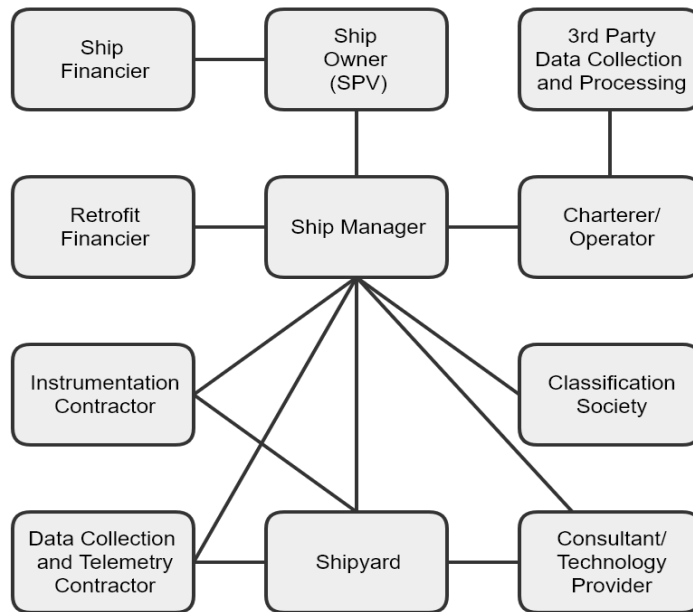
Ship Financier

Ship Owner (SPV)

3rd Party Data Collection and Processing

Retrofit Financier

Ship Manager

Charterer/ Operator

Instrumentation Contractor

Classification Society

Data Collection and Telemetry Contractor

Shipyard

Consultant/ Technology Provider